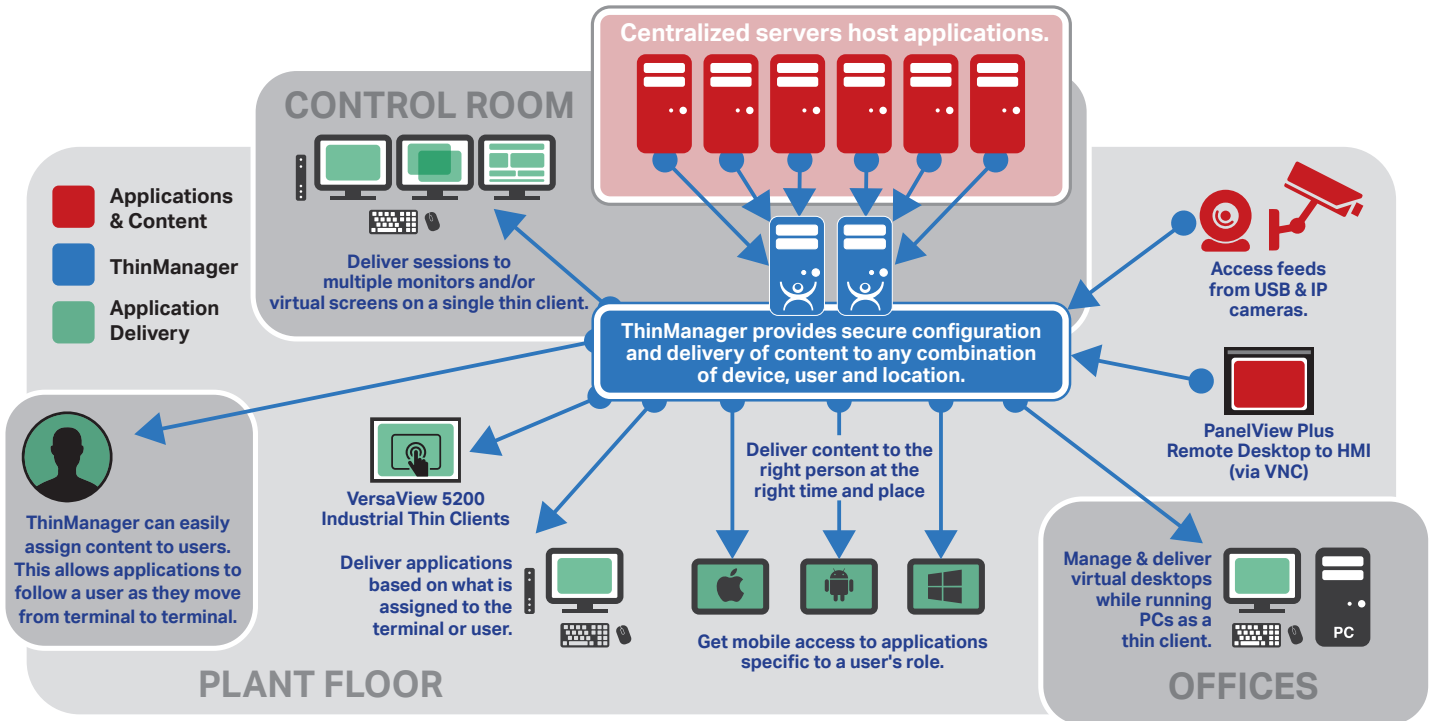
Centralized servers host applications.

CONTROL ROOM

Applications & Content

ThinManager

Application Delivery

Deliver sessions to multiple monitors and/or virtual screens on a single thin client.

Access feeds from USB & IP cameras.

ThinManager provides secure configuration and delivery of content to any combination of device, user and location.

PanelView Plus Remote Desktop to HMI (via VNC)

Deliver content to the right person at the right time and place

VersaView 5200 Industrial Thin Clients

ThinManager can easily assign content to users. This allows applications to follow a user as they move from terminal to terminal.

Deliver applications based on what is assigned to the terminal or user.

Get mobile access to applications specific to a user's role.

Manage & deliver virtual desktops while running PCs as a thin client.

PC

PLANT FLOOR

OFFICES